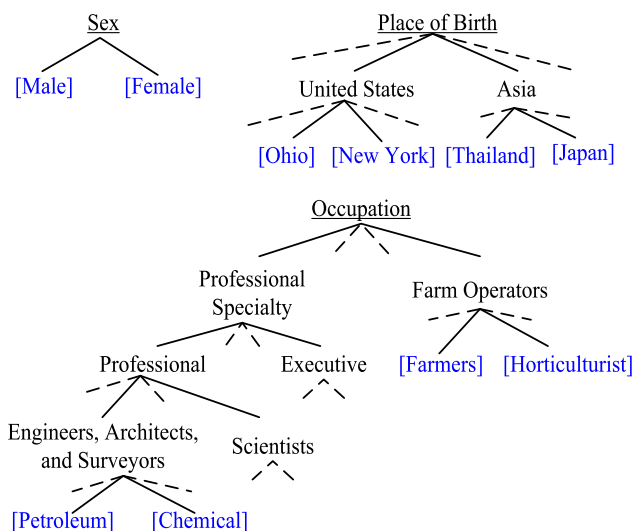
Sex

[Male] [Female]

Place of Birth

United States Asia

[Ohio] [New York] [Thailand] [Japan]

Occupation

Professional Specialty

Farm Operators

Professional

Executive

[Farmers] [Horticulturist]

Engineers, Architects, and Surveyors

Scientists

[Petroleum] [Chemical]